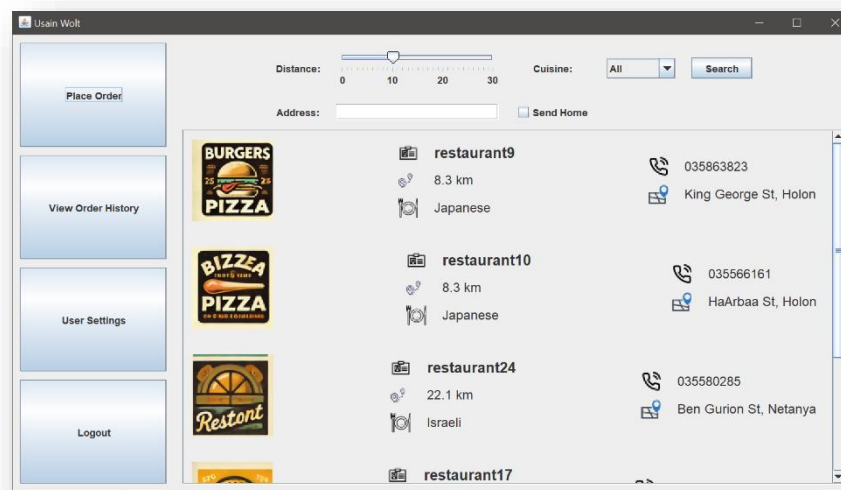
Usain Wolt

Place Order

View Order History

User Settings

Logout

Distance:
0 10 20 30

Cuisine: All Search

Address:

Send Home

BURGERS 25 25 PIZZA

restaurant9
8.3 km
Japanese

035863823
King George St, Holon

BIZZEA PIZZA

restaurant10
8.3 km
Japanese

035566161
HaArbaa St, Holon

Restont

restaurant24
22.1 km
Israeli

035580285
Ben Gurion St, Netanya

restaurant17